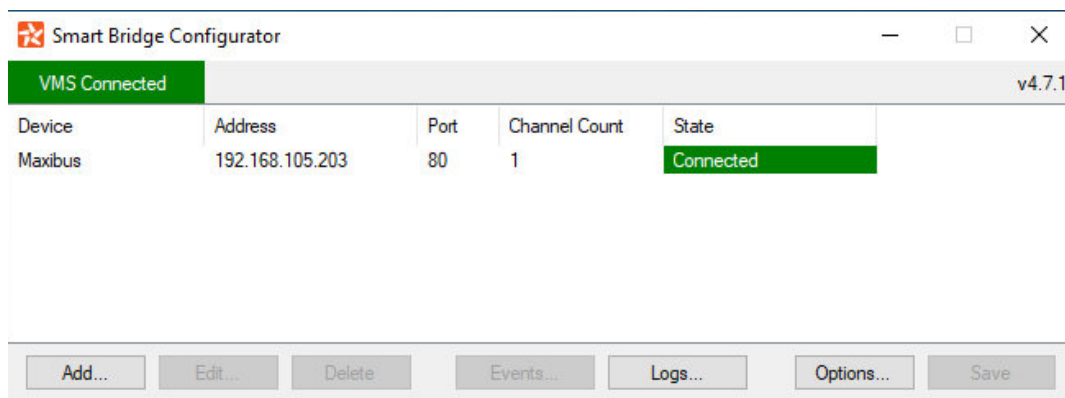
Smart Bridge Configurator

VMS Connected

v4.7.1

| Device | Address | Port | Channel Count | State |
|---|---|---|---|---|
| Maxibus | 192.168.105.203 | 80 | 1 | Connected |

Add... Edit... Delete Events... Logs... Options... Save